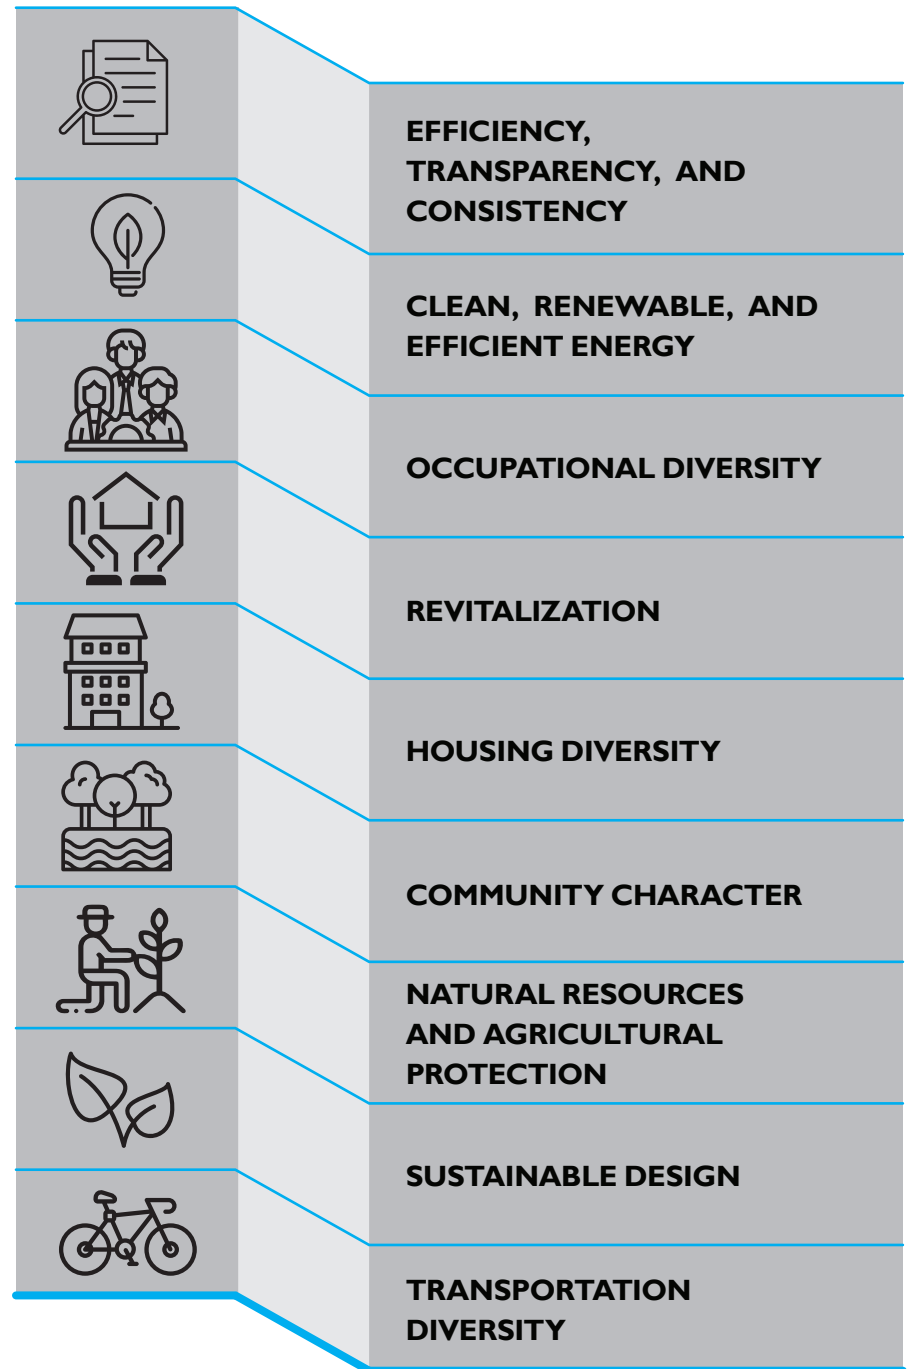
EFFICIENCY, TRANSPARENCY, AND CONSISTENCY

CLEAN, RENEWABLE, AND EFFICIENT ENERGY

OCCUPATIONAL DIVERSITY

REVITALIZATION

HOUSING DIVERSITY

COMMUNITY CHARACTER

NATURAL RESOURCES AND AGRICULTURAL PROTECTION

SUSTAINABLE DESIGN

TRANSPORTATION DIVERSITY